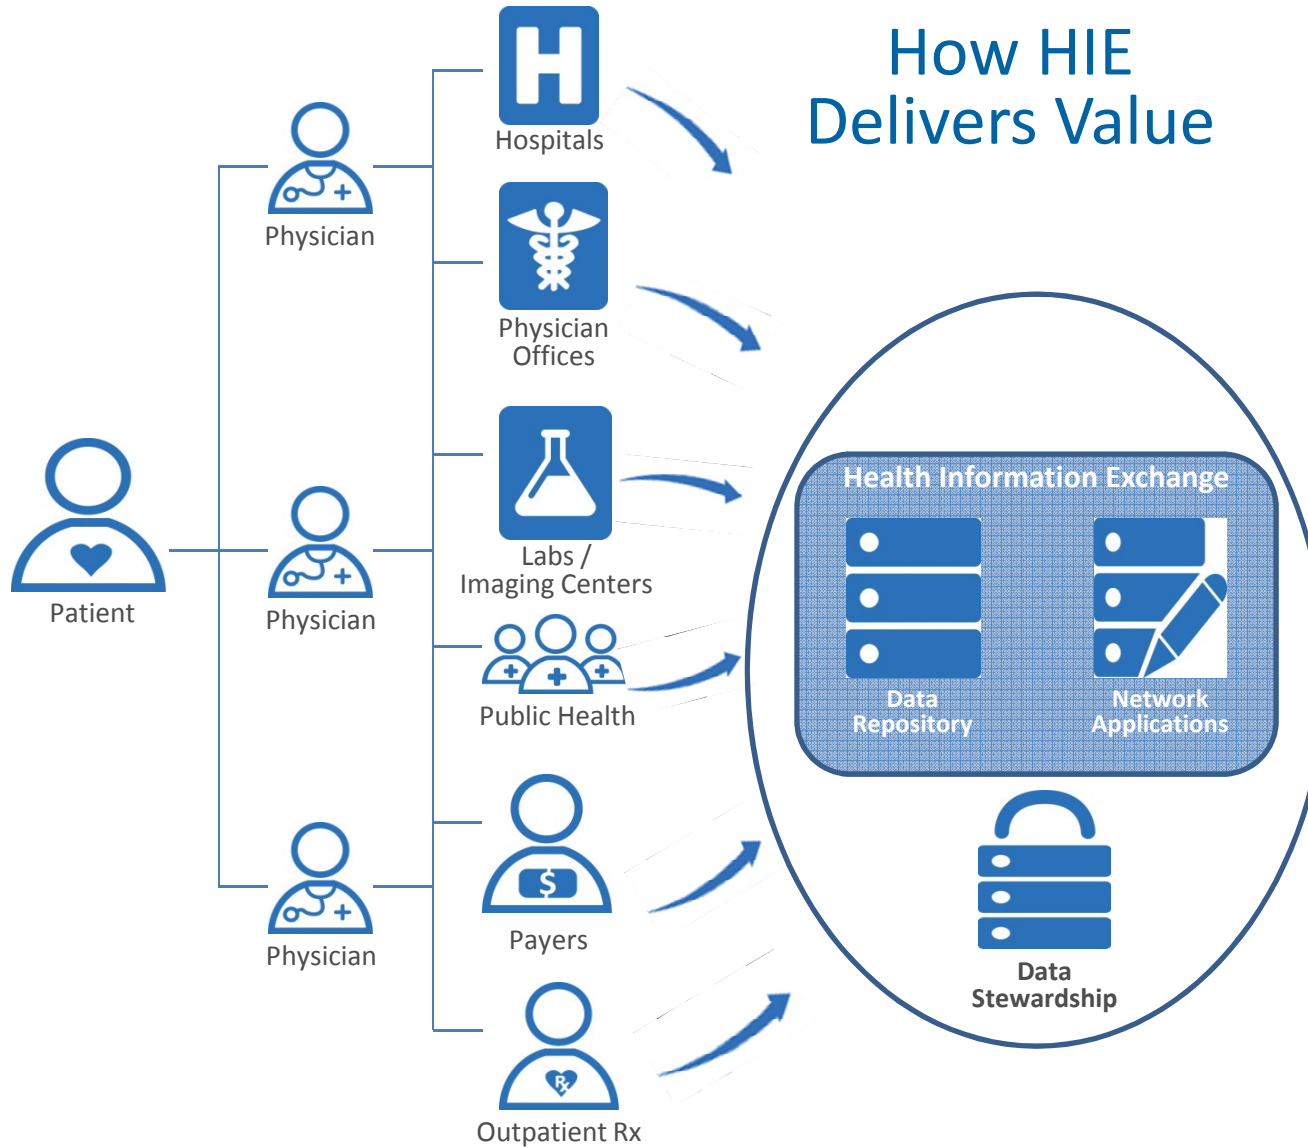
How HIE Delivers Value

Patient

Physician

Physician

Physician

Hospitals

Physician Offices

Labs / Imaging Centers

Public Health

Payers

Outpatient Rx

Health Information Exchange

Data Repository

Network Applications

Data Stewardship